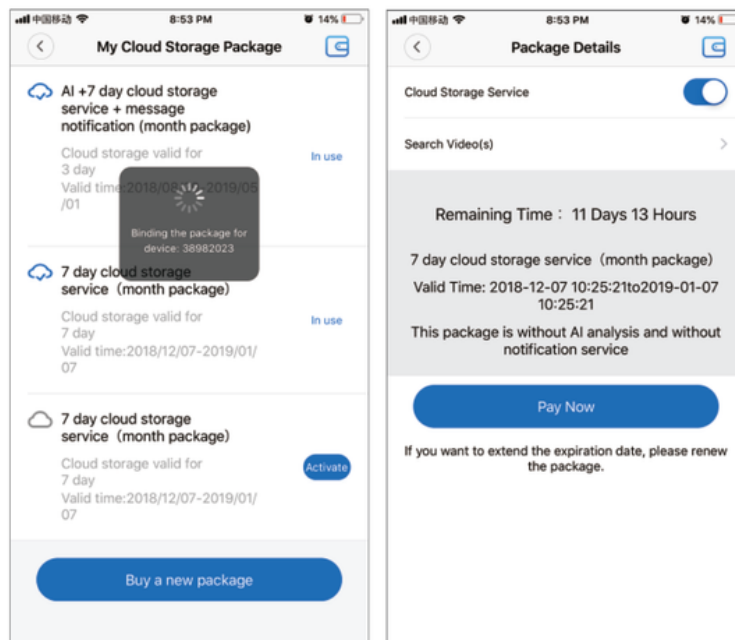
中国移动 8:53 PM 14%

My Cloud Storage Package

AI +7 day cloud storage service + message notification (month package)

Cloud storage valid for 3 day

Valid time:2018/08/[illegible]-2019/05/01

In use

Binding the package for device: 38982023

7 day cloud storage service（month package)

Cloud storage valid for 7 day

Valid time:2018/12/07-2019/01/07

In use

7 day cloud storage service（month package)

Cloud storage valid for 7 day

Valid time:2018/12/07-2019/01/07

Activate

Buy a new package

中国移动 8:53 PM 14%

Package Details

Cloud Storage Service

Search Video(s)

Remaining Time： 11 Days 13 Hours

7 day cloud storage service（month package)

Valid Time: 2018-12-07 10:25:21to2019-01-07 10:25:21

This package is without AI analysis and without notification service

Pay Now

If you want to extend the expiration date, please renew the package.